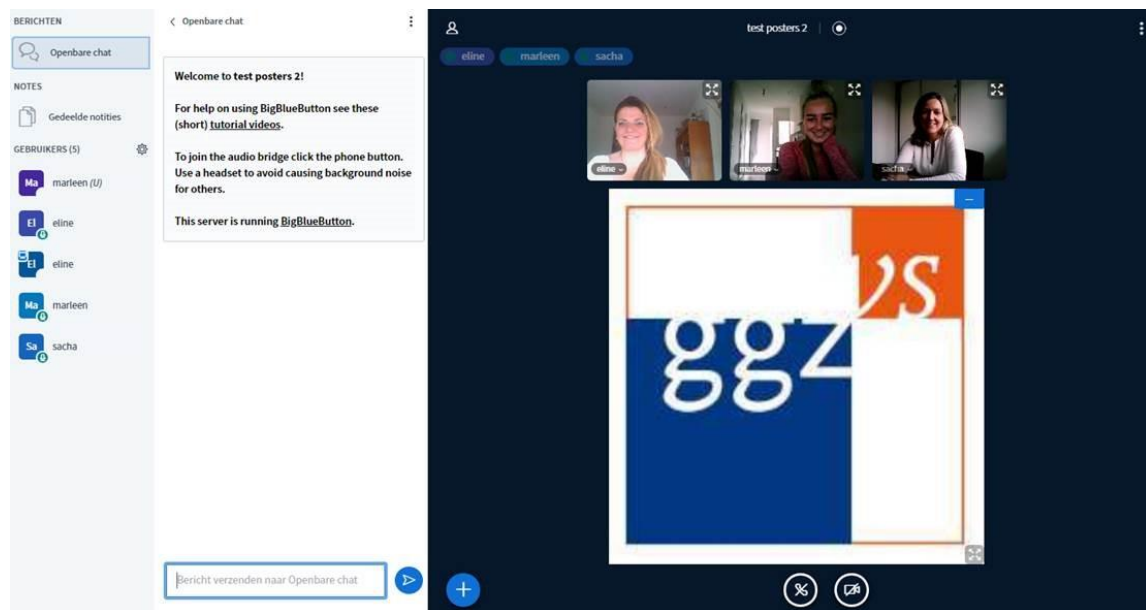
BERICHTEN

Openbare chat

NOTES

Gedeelde notities

GEBRUIKERS (5)

Ma marleen (U)

El eline

El eline

Ma marleen

Sa sacha

< Openbare chat

Welcome to test posters 2!

For help on using BigBlueButton see these (short) tutorial videos.

To join the audio bridge click the phone button. Use a headset to avoid causing background noise for others.

This server is running BigBlueButton.

Bericht verzenden naar Openbare chat

test posters 2

eline marleen sacha

eline

marleen

sacha

ggz vs